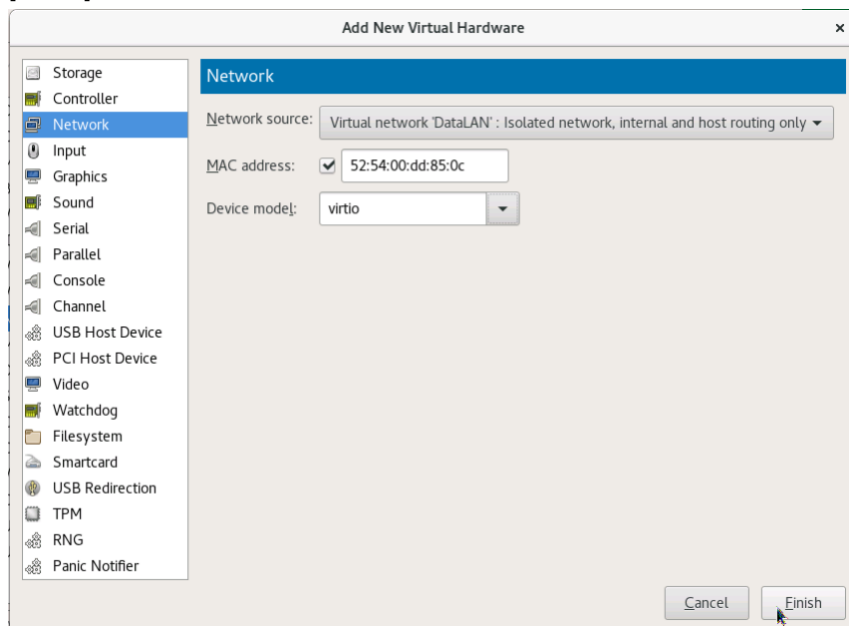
Add New Virtual Hardware

Storage
Controller
Network
Input
Graphics
Sound
Serial
Parallel
Console
Channel
USB Host Device
PCI Host Device
Video
Watchdog
Filesystem
Smartcard
USB Redirection
TPM
RNG
Panic Notifier

Network

Network source: Virtual network 'DataLAN' : Isolated network, internal and host routing only

MAC address: 52:54:00:dd:85:0c

Device model: virtio

Cancel
Finish